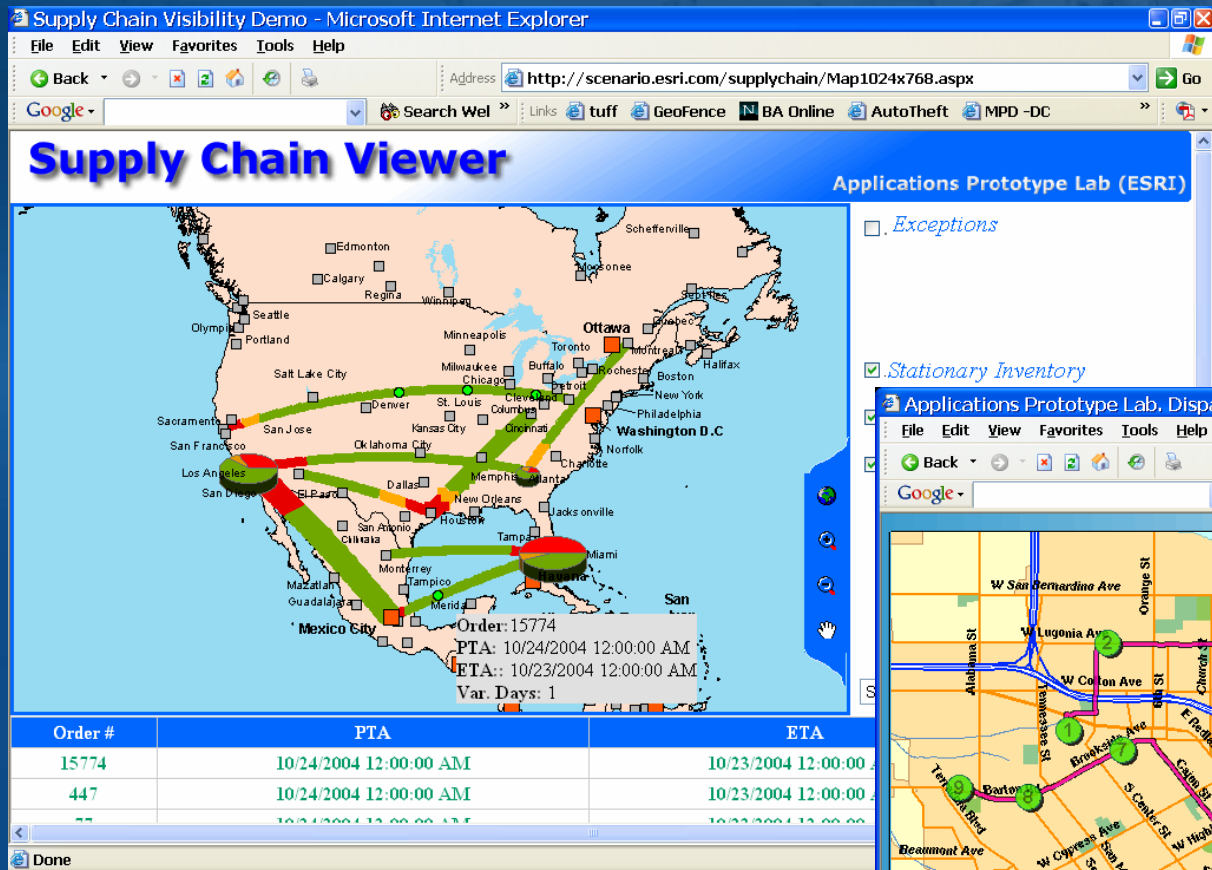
Supply Chain Visibility Demo - Microsoft Internet Explorer

File Edit View Favorites Tools Help

Back · Address http://scenario.esri.com/supplychain/Map1024x768.aspx Go

Google · Search Wel » Links tuff GeoFence BA Online AutoTheft MPD -DC »

Supply Chain Viewer

Applications Prototype Lab (ESRI)

Edmonton
Calgary
Regina
Winnipeg
Schefferville
Moosonee
Sept-Iles
Quebec
Montreal
Ottawa
Toronto
Halifax
Boston
Rochester
New York
Philadelphia
Washington D.C
Norfolk
Charlotte
Atlanta
Jacksonville
Tampa
Miami
Seattle
Olympia
Portland
Salt Lake City
Sacramento
San Francisco
San Jose
Los Angeles
San Diego
Denver
Minneapolis
Milwaukee
Chicago
Detroit
Buffalo
Cleveland
Columbus
Cincinnati
St. Louis
Kansas City
Oklahoma City
Memphis
Dallas
El Paso
New Orleans
Houston
San Antonio
Chihuahua
Monterrey
Tampico
Mazatlan
Guadalajara
Merida
Mexico City
San

Order: 15774
PTA: 10/24/2004 12:00:00 AM
ETA:: 10/23/2004 12:00:00 AM
Var. Days: 1

Exceptions

Stationary Inventory

| Order # | PTA | ETA |
|---|---|---|
| 15774 | 10/24/2004 12:00:00 AM | 10/23/2004 12:00:00 |
| 447 | 10/24/2004 12:00:00 AM | 10/23/2004 12:00:00 |
| 77 | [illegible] | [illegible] |

Applications Prototype Lab. Dispa

File Edit View Favorites Tools Help

Back ·

Google ·

W San Bernardino Ave
Orange St
W Lugonia Ave
Alabama St
W Colton Ave
Tennessee St
Church St
E Pedle
Brookside Ave
Barton
Terracina Blvd
S Center St
Beaumont Ave
W Cypress Ave
W High
1 2 7 8 9

Done